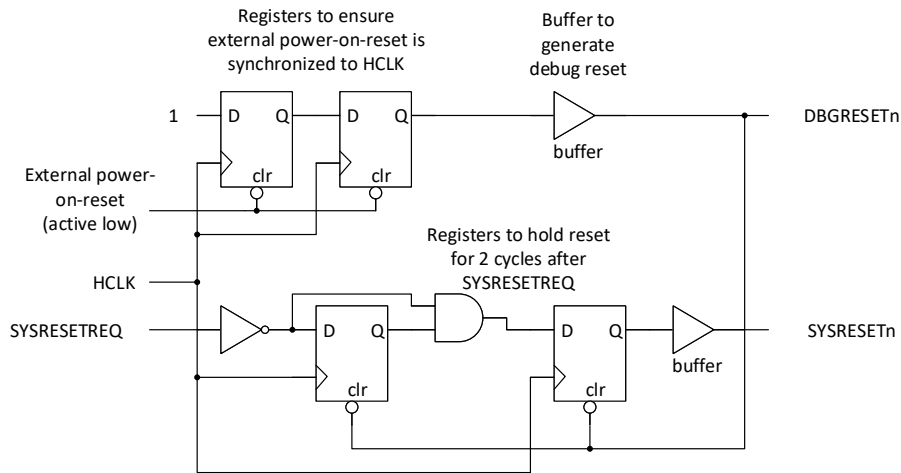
Registers to ensure external power-on-reset is synchronized to HCLK

Buffer to generate debug reset

1

D

Q

D

Q

DBGRESETn

buffer

clr

clr

External power-on-reset (active low)

Registers to hold reset for 2 cycles after SYSRESETREQ

HCLK

SYSRESETREQ

D

Q

D

Q

SYSRESETn

buffer

clr

clr